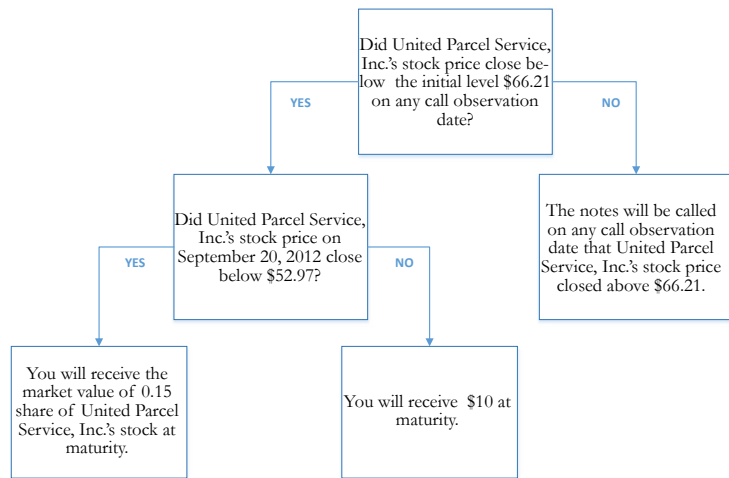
Did United Parcel Service, Inc.'s stock price close below the initial level \$66.21 on any call observation date?

YES

NO

Did United Parcel Service, Inc.'s stock price on September 20, 2012 close below \$52.97?

The notes will be called on any call observation date that United Parcel Service, Inc.'s stock price closed above \$66.21.

YES

NO

You will receive the market value of 0.15 share of United Parcel Service, Inc.'s stock at maturity.

You will receive \$10 at maturity.